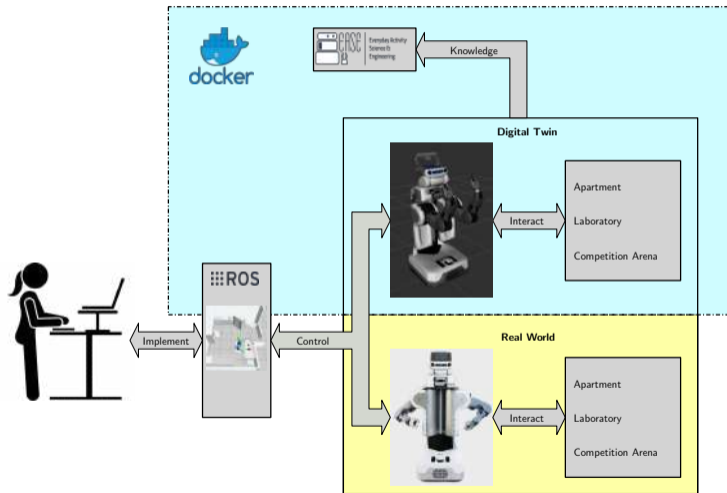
docker

EASE Everyday Activity Science & Engineering

Knowledge

Digital Twin

Interact

Apartment

Laboratory

Competition Arena

ROS

Implement

Control

Real World

Interact

Apartment

Laboratory

Competition Arena